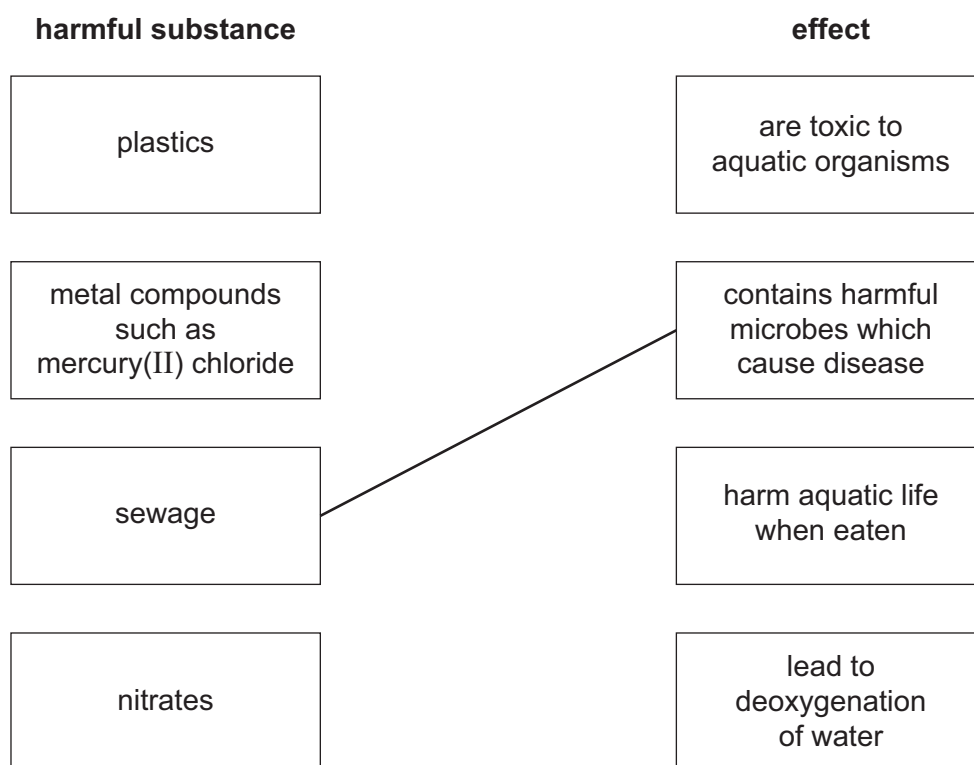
| harmful substance | effect |
|---|---|
| plastics | are toxic to aquatic organisms |
| metal compounds such as mercury(II) chloride | contains harmful microbes which cause disease |
| sewage | harm aquatic life when eaten |
| nitrates | lead to deoxygenation of water |